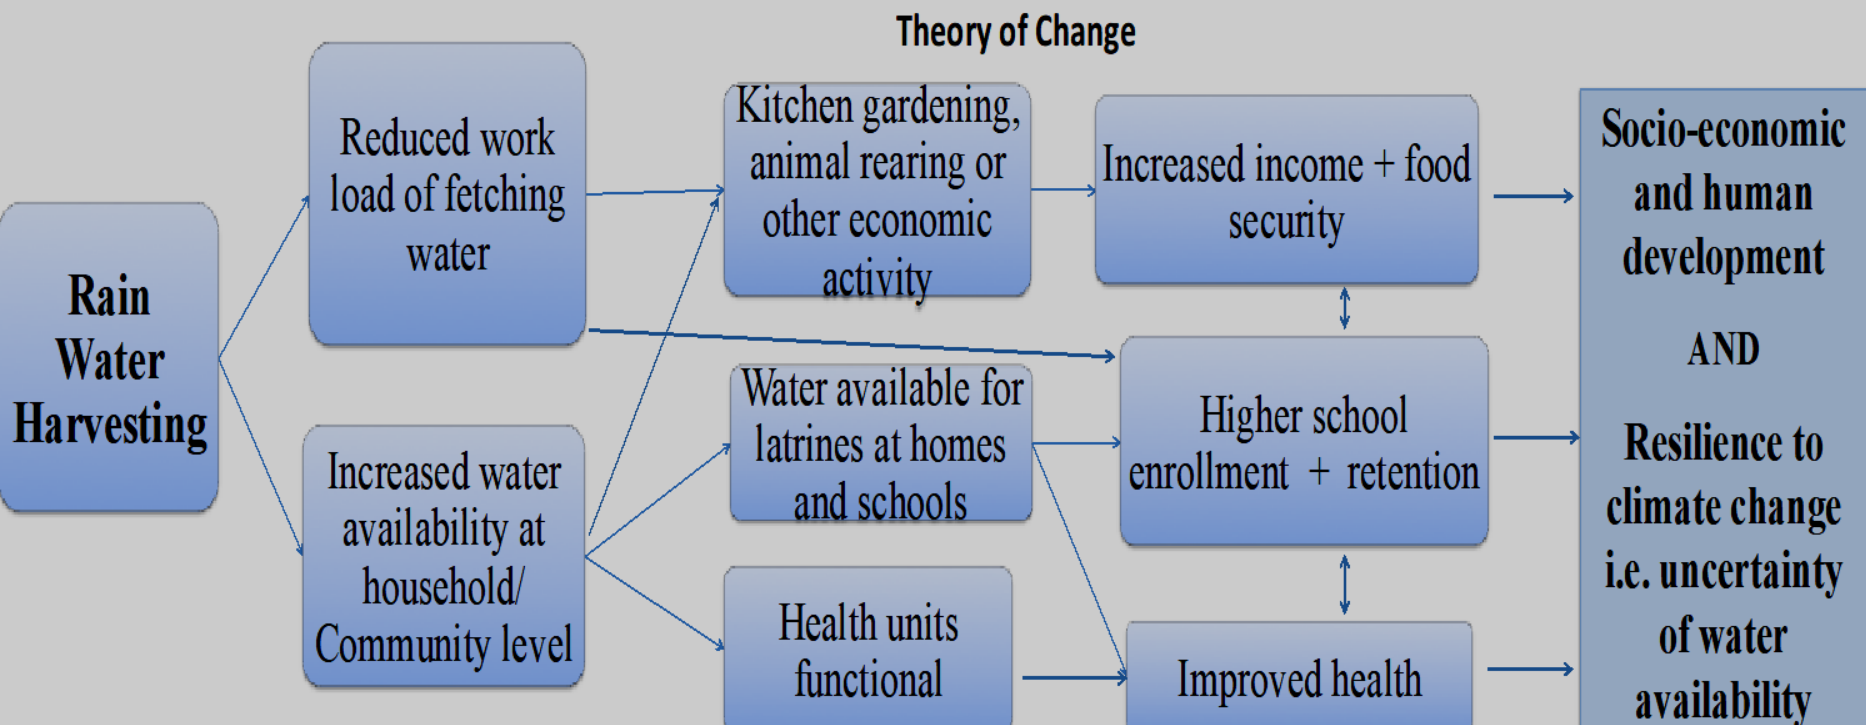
Theory of Change

Rain Water Harvesting

Reduced work load of fetching water

Increased water availability at household/ Community level

Kitchen gardening, animal rearing or other economic activity

Water available for latrines at homes and schools

Health units functional

Increased income + food security

Higher school enrollment + retention

Improved health

Socio-economic and human development

AND

Resilience to climate change i.e. uncertainty of water availability